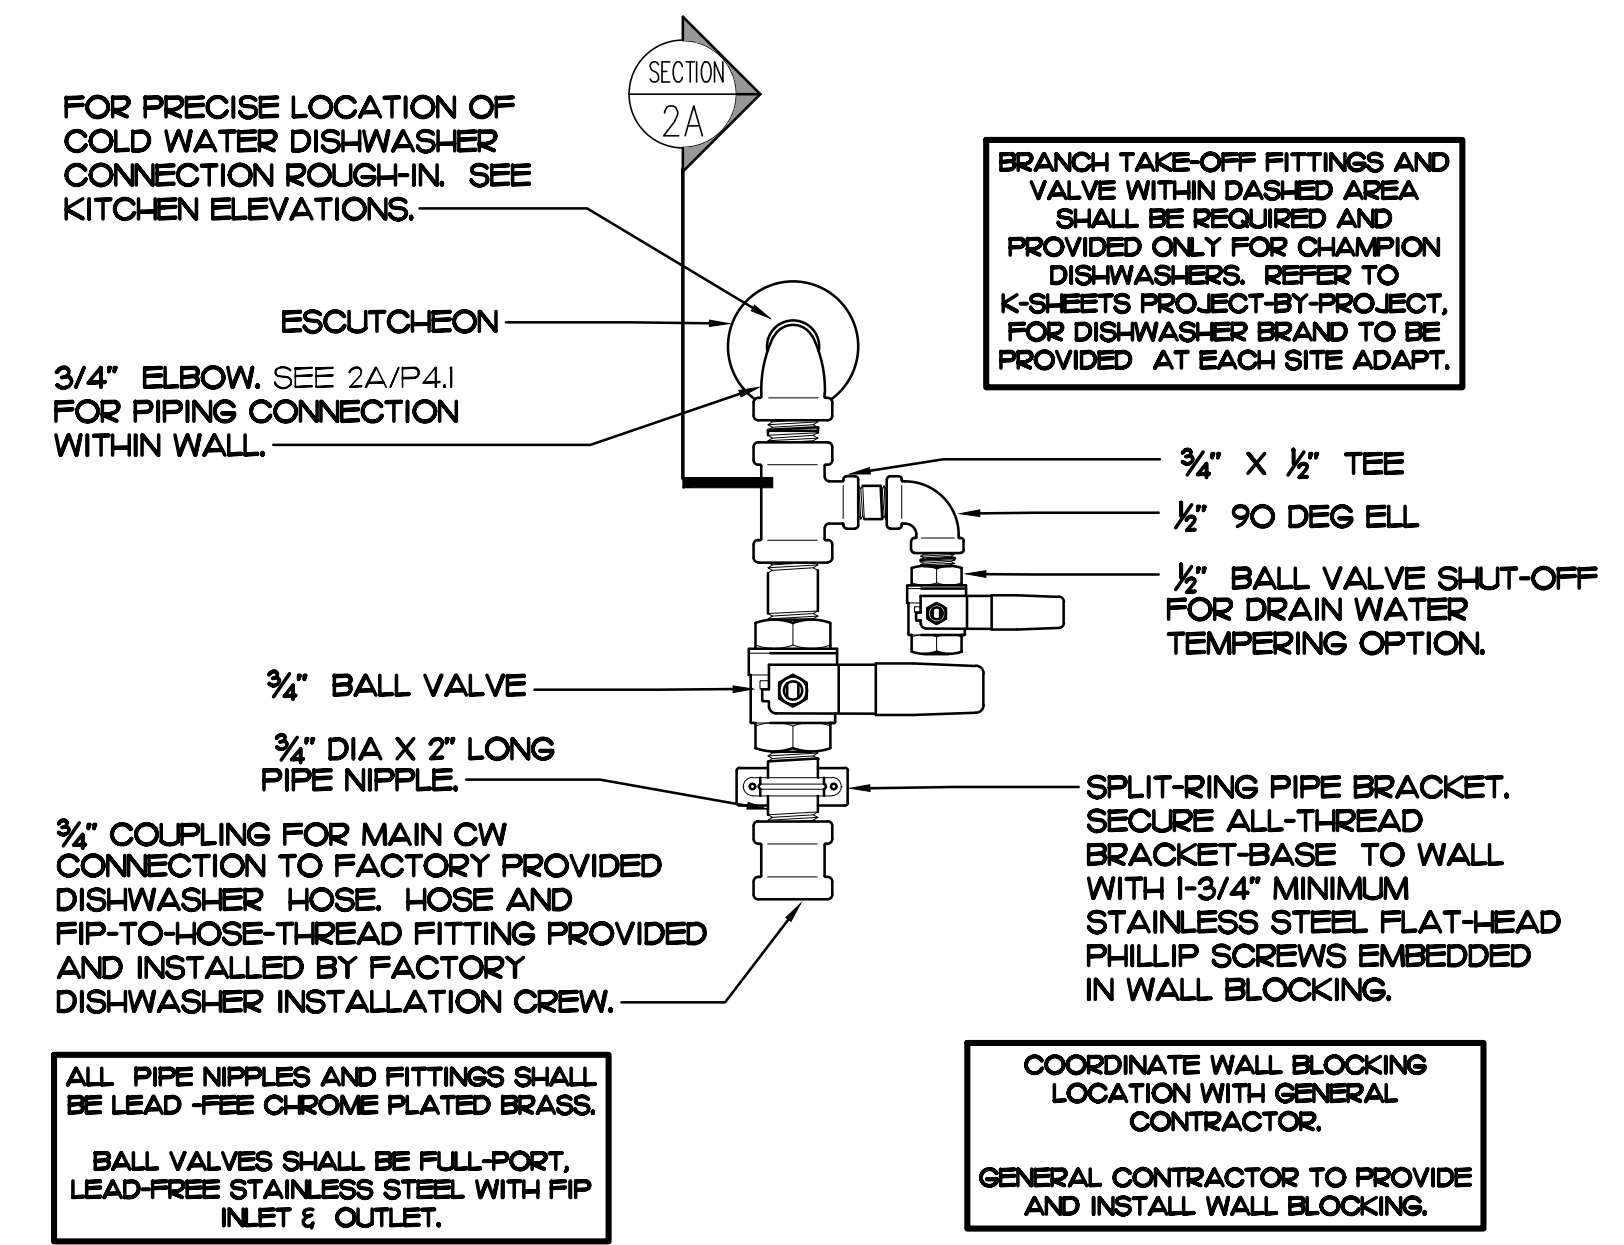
SECTION
2A

FOR PRECISE LOCATION OF COLD WATER DISHWASHER CONNECTION ROUGH-IN. SEE KITCHEN ELEVATIONS.

BRANCH TAKE-OFF FITTINGS AND VALVE WITHIN DASHED AREA SHALL BE REQUIRED AND PROVIDED ONLY FOR CHAMPION DISHWASHERS. REFER TO K-SHEETS PROJECT-BY-PROJECT, FOR DISHWASHER BRAND TO BE PROVIDED AT EACH SITE ADAPT.

ESCUTCHEON

3/4" ELBOW. SEE 2A/P4.1 FOR PIPING CONNECTION WITHIN WALL.

$\frac{3}{4}$" X $\frac{1}{2}$" TEE

$\frac{1}{2}$" 90 DEG ELL

$\frac{1}{2}$" BALL VALVE SHUT-OFF FOR DRAIN WATER TEMPERING OPTION.

$\frac{3}{4}$" BALL VALVE

$\frac{3}{4}$" DIA X 2" LONG PIPE NIPPLE.

SPLIT-RING PIPE BRACKET. SECURE ALL-THREAD BRACKET-BASE TO WALL WITH 1-3/4" MINIMUM STAINLESS STEEL FLAT-HEAD PHILLIP SCREWS EMBEDDED IN WALL BLOCKING.

$\frac{3}{4}$" COUPLING FOR MAIN CW CONNECTION TO FACTORY PROVIDED DISHWASHER HOSE. HOSE AND FIP-TO-HOSE-THREAD FITTING PROVIDED AND INSTALLED BY FACTORY DISHWASHER INSTALLATION CREW.

ALL PIPE NIPPLES AND FITTINGS SHALL BE LEAD -FEE CHROME PLATED BRASS.

BALL VALVES SHALL BE FULL-PORT, LEAD-FREE STAINLESS STEEL WITH FIP INLET & OUTLET.

COORDINATE WALL BLOCKING LOCATION WITH GENERAL CONTRACTOR.

GENERAL CONTRACTOR TO PROVIDE AND INSTALL WALL BLOCKING.